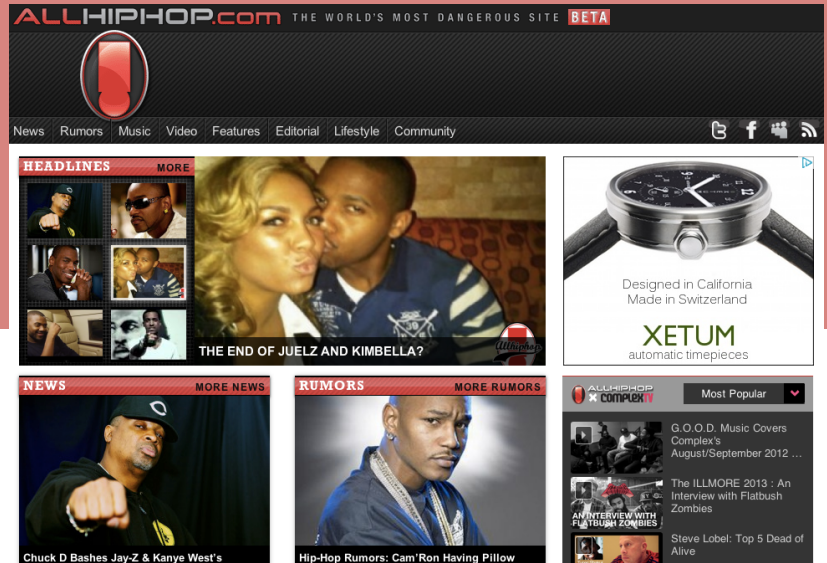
ALLHIPHOP.com THE WORLD'S MOST DANGEROUS SITE BETA

News Rumors Music Video Features Editorial Lifestyle Community

HEADLINES MORE

THE END OF JUELZ AND KIMBELLA?

Designed in California
Made in Switzerland

XETUM
automatic timepieces

NEWS MORE NEWS

Chuck D Bashes Jay-Z & Kanye West's

RUMORS MORE RUMORS

Hip-Hop Rumors: Cam'Ron Having Pillow

ALLHIPHOP × COMPLEX TV

Most Popular

G.O.O.D. Music Covers Complex's August/September 2012 ...

The ILLMORE 2013 : An Interview with Flatbush Zombies

AN INTERVIEW WITH FLATBUSH ZOMBIES

Steve Lobel: Top 5 Dead of Alive